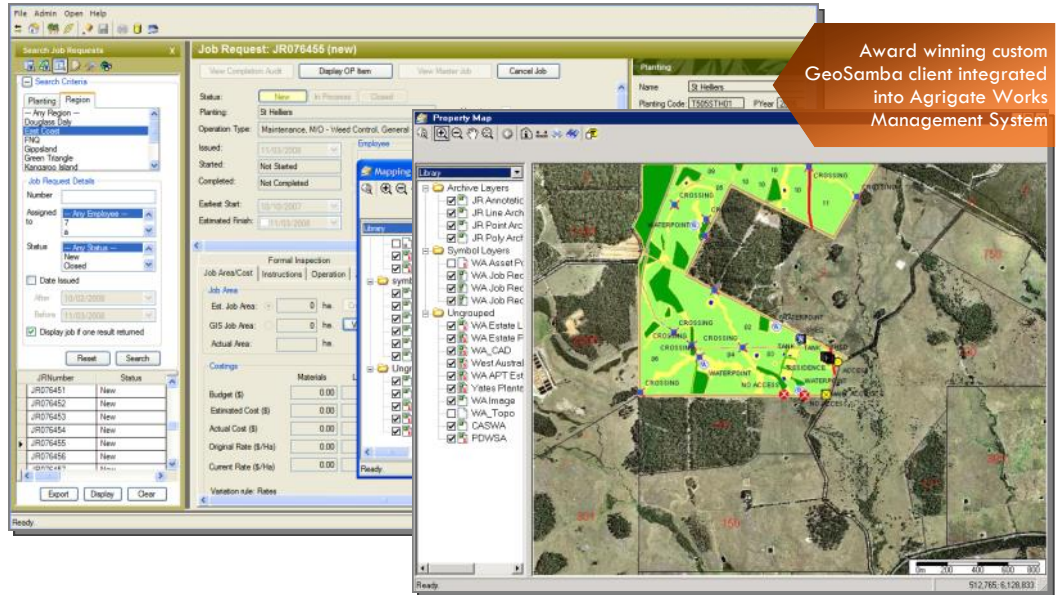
Award winning custom GeoSamba client integrated into Agrigate Works Management System

File Admin Open Help

Search Job Requests

Search Criteria

Planting Region

-- Any Region --
Douglas Daly
East Coast
FNQ
Gippsland
Green Triangle
Kangaroo Island

Job Request Details

Number

Assigned to -- Any Employee --

Status -- Any Status --
New
Closed

Date Issued

After 10/02/2008

Before 11/03/2008

Display job if one result returned

Reset Search

| JRNumber | Status |
|---|---|
| JR076451 | New |
| JR076452 | New |
| JR076453 | New |
| JR076454 | New |
| JR076455 | New |
| JR076456 | New |

Export Display Clear

Ready.

Job Request: JR076455 (new)

View Completion Audit Display OP Item View Master Job Cancel Job

Status: New In Process Closed

Planting: St Helliers

Operation Type: Maintenance, M/O - Weed Control, General

Employee

Issued: 11/03/2008

Started: Not Started

Completed: Not Completed

Earliest Start: 10/12/2007

Estimated Finish: 11/03/2008

Formal Inspection

Job Area/Cost Instructions Operation

Job Area

Est. Job Area: 0 ha.

GIS Job Area: 0 ha.

Actual Area: ha.

Costings

Materials

Budget ($) 0.00

Estimated Cost ($) 0.00

Actual Cost ($) 0.00

Original Rate ($/Ha) 0.00

Current Rate ($/Ha) 0.00

Variation rule: Rates

Planting

Name St Helliers

Planting Code T505STH01 PYear

Mapping

Library

Ready.

Property Map

Library

Archive Layers
JR Annotatio
JR Line Arch
JR Point Arc
JR Poly Arch
Symbol Layers
WA Asset P
WA Job Rec
WA Job Rec
WA Job Rec
Ungrouped
WA Estate L
WA Estate P
WA_CAD
West Austral
WA APT Est
Yates Plante
WA Image
WA_Topo
CASWA
PDWSA

CROSSING
WATERPOINT
CROSSING
WATERPOINT
CROSSING
CROSSING
CROSSING
WATERPOINT
TANK
RESIDENCE
NO ACCESS
WATERPOINT
NO ACCESS

Ready.

512,765; 6,128,833